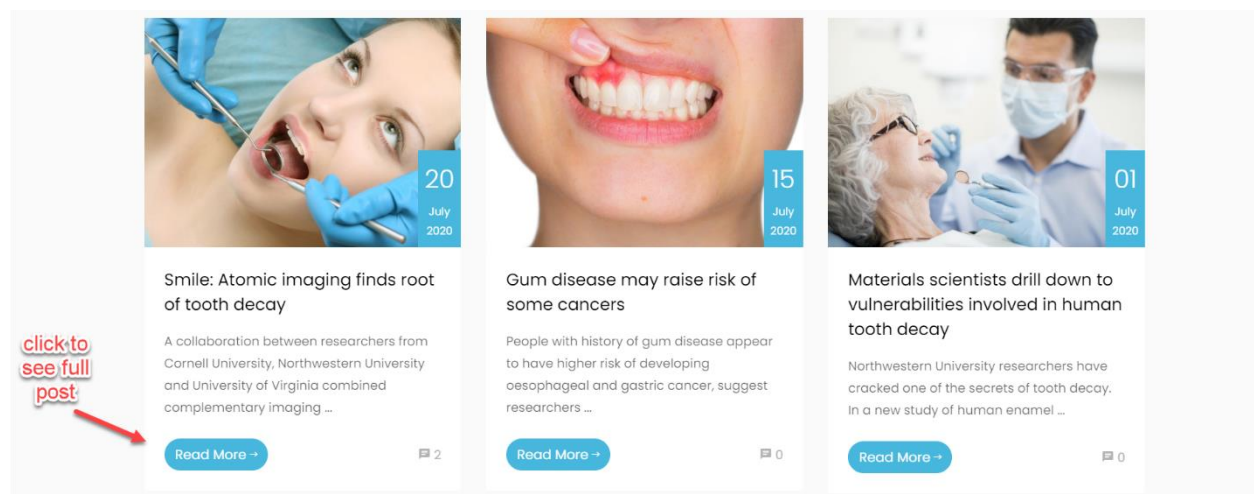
20
July
2020

Smile: Atomic imaging finds root of tooth decay

A collaboration between researchers from Cornell University, Northwestern University and University of Virginia combined complementary imaging ...

click to see full post

Read More →

2

15
July
2020

Gum disease may raise risk of some cancers

People with history of gum disease appear to have higher risk of developing oesophageal and gastric cancer, suggest researchers ...

Read More →

0

01
July
2020

Materials scientists drill down to vulnerabilities involved in human tooth decay

Northwestern University researchers have cracked one of the secrets of tooth decay. In a new study of human enamel ...

Read More →

0